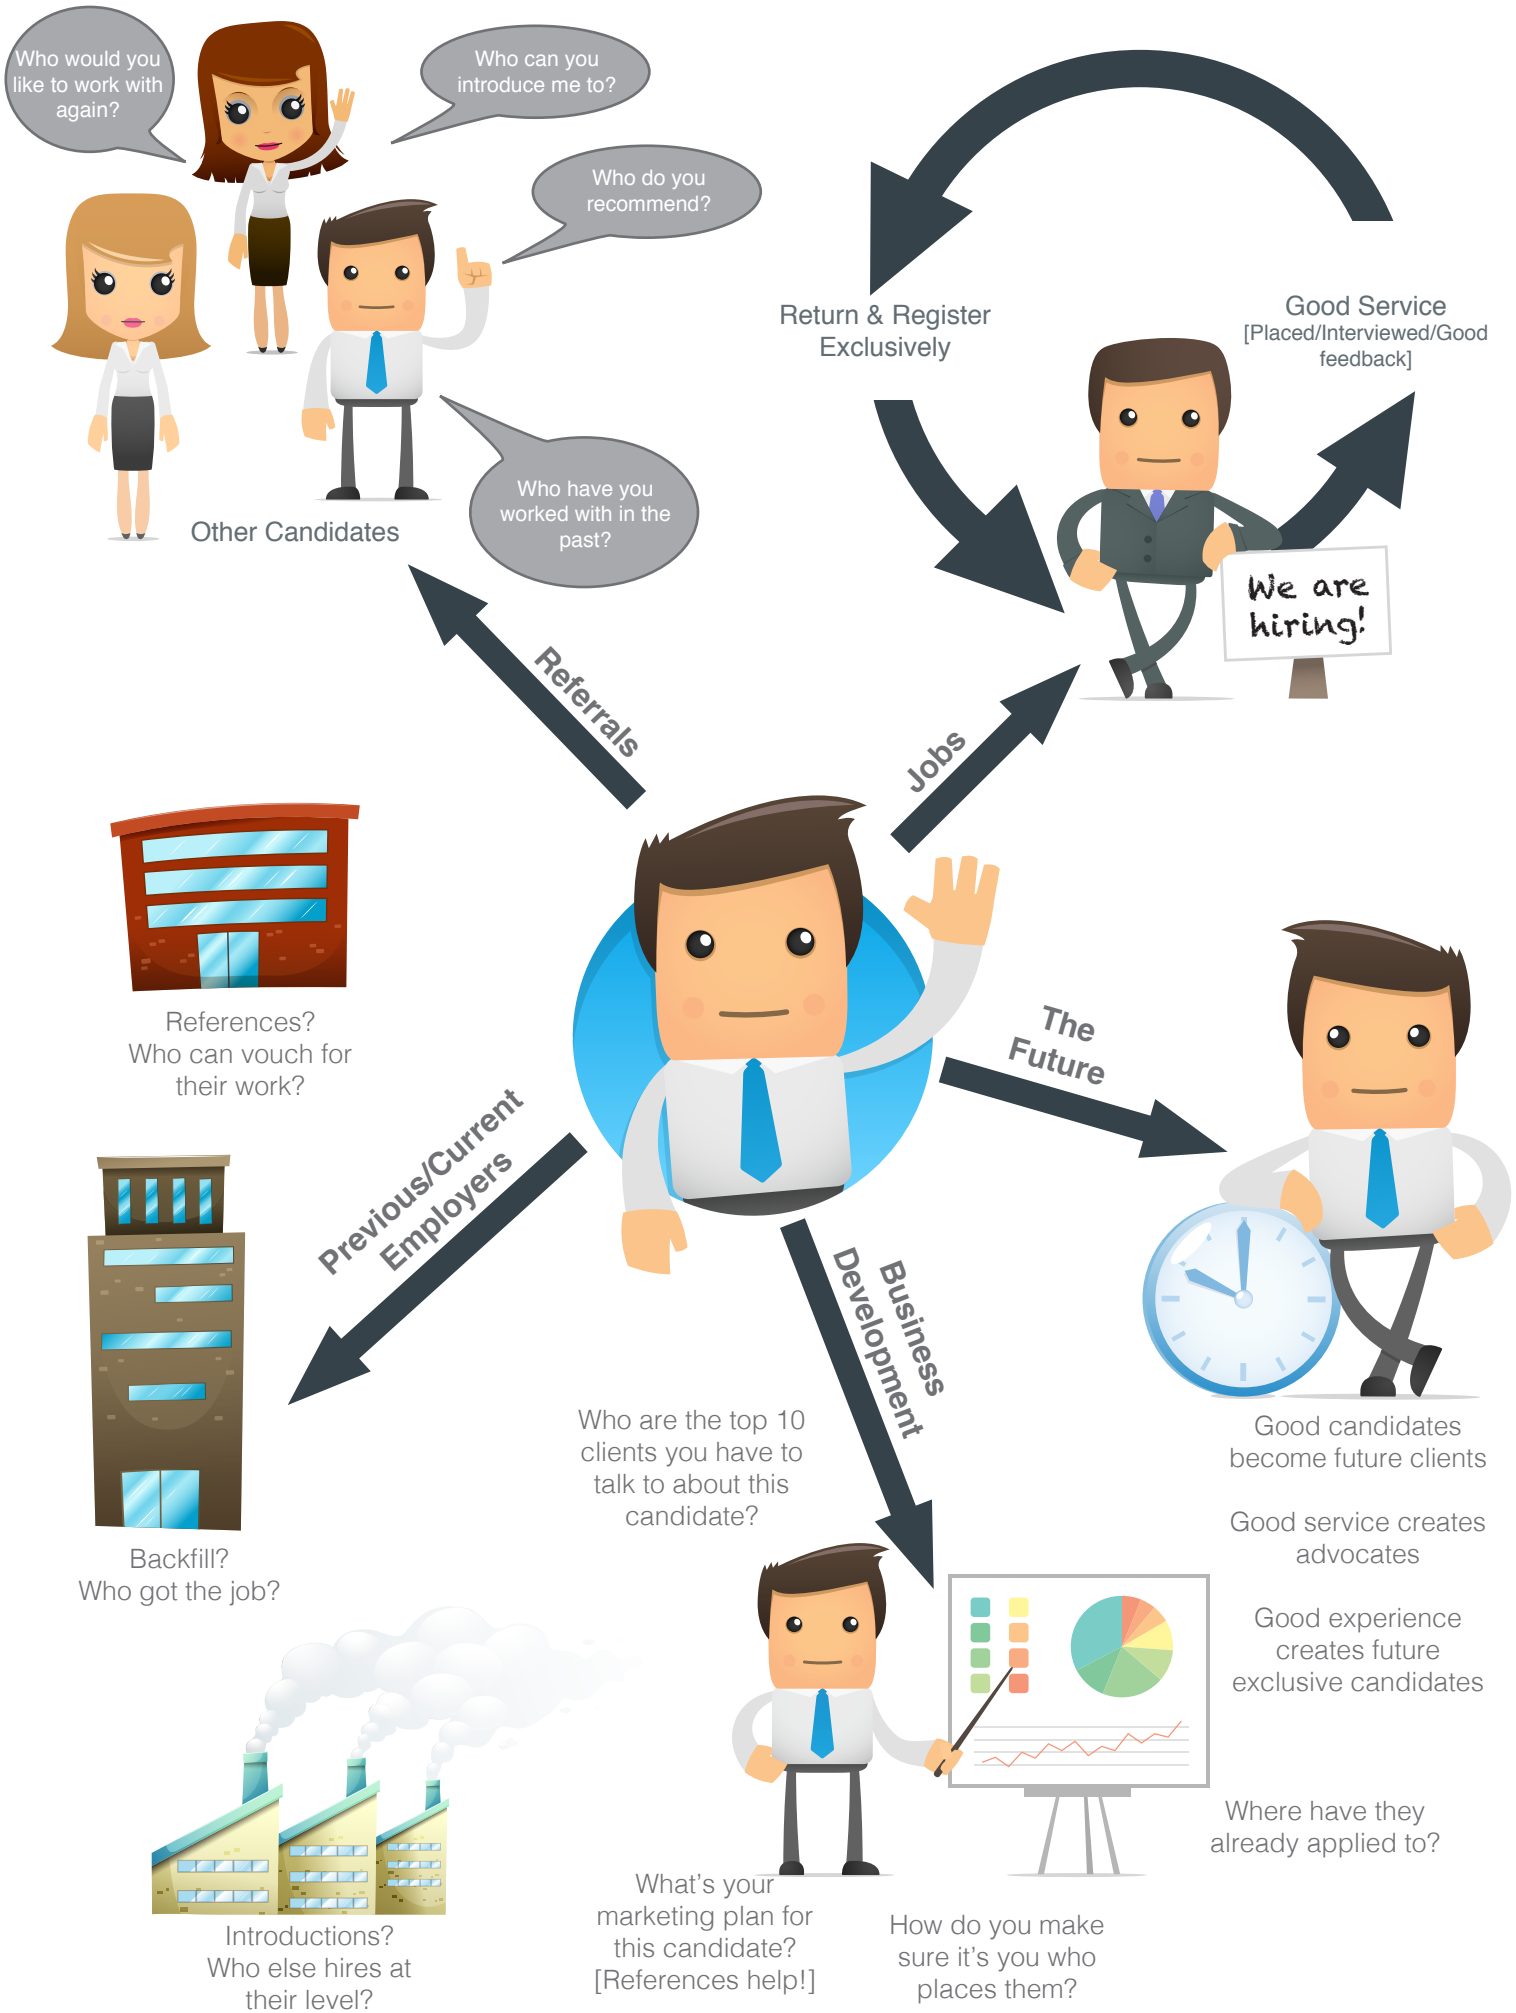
Who would you like to work with again?

Who can you introduce me to?

Who do you recommend?

Who have you worked with in the past?

Other Candidates

Return & Register Exclusively

Good Service [Placed/Interviewed/Good feedback]

We are hiring!

Referrals

Jobs

References? Who can vouch for their work?

The Future

Previous/Current Employers

Business Development

Good candidates become future clients

Good service creates advocates

Good experience creates future exclusive candidates

Who are the top 10 clients you have to talk to about this candidate?

Backfill? Who got the job?

Where have they already applied to?

Introductions? Who else hires at their level?

What's your marketing plan for this candidate? [References help!]

How do you make sure it's you who places them?